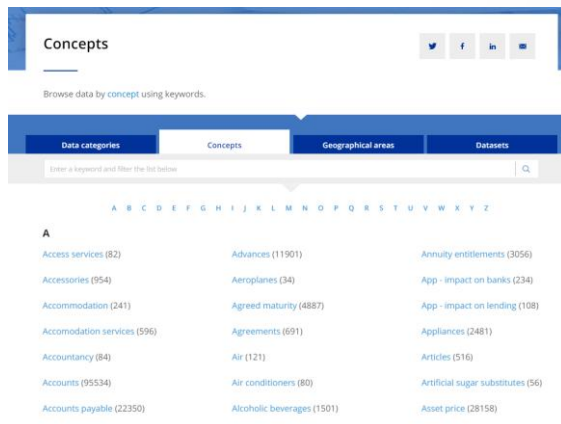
Concepts

Browse data by concept using keywords.

Data categories | Concepts | Geographical areas | Datasets

Enter a keyword and filter the list below

A B C D E F G H I J K L M N O P Q R S T U V W X Y Z

A

Access services (82)
Accessories (954)
Accommodation (241)
Accomodation services (596)
Accountancy (84)
Accounts (95534)
Accounts payable (22350)

Advances (11901)
Aeroplanes (34)
Agreed maturity (4887)
Agreements (691)
Air (121)
Air conditioners (80)
Alcoholic beverages (1501)

Annuity entitlements (3056)
App - impact on banks (234)
App - impact on lending (108)
Appliances (2481)
Articles (516)
Artificial sugar substitutes (56)
Asset price (28158)